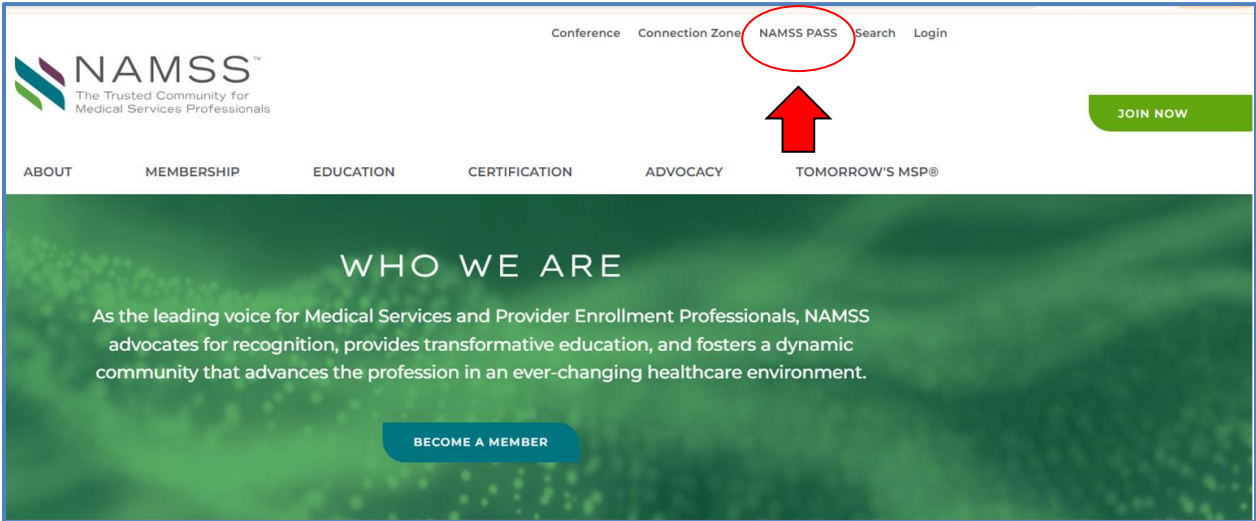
Conference Connection Zone NAMSS PASS Search Login

NAMSS™
The Trusted Community for Medical Services Professionals

JOIN NOW

ABOUT MEMBERSHIP EDUCATION CERTIFICATION ADVOCACY TOMORROW'S MSP®

WHO WE ARE

As the leading voice for Medical Services and Provider Enrollment Professionals, NAMSS advocates for recognition, provides transformative education, and fosters a dynamic community that advances the profession in an ever-changing healthcare environment.

BECOME A MEMBER